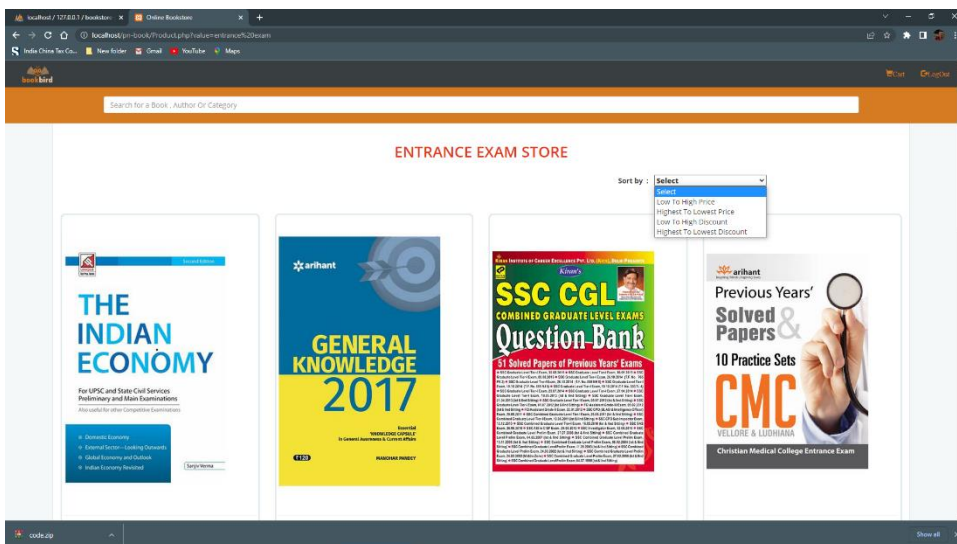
localhost / 127.0.0.1 / bookstore × Online Bookstore × +

localhost/pn-book/Product.php?value=entrance%20exam

Indie China Tec Co... New folder Gmail YouTube Maps

book bird

Cart LogOut

Search for a Book , Author Or Category

ENTRANCE EXAM STORE

Sort by : Select

Select
Low To High Price
Highest To Lowest Price
Low To High Discount
Highest To Lowest Discount

Second Edition

THE INDIAN ECONOMY

For UPSC and State Civil Services Preliminary and Main Examinations

Also useful for other Competitive Examinations

Domestic Economy
External Sector – Looking Outwards
Global Economy and Outlook
Indian Economy Revisited

Sanjiv Verma

arihant

GENERAL KNOWLEDGE 2017

Essential 'KNOWLEDGE CAPSULE' & General Awareness & Current Affairs

₹120

MANOHAR PANDEY

Kiran's

SSC CGL

COMBINED GRADUATE LEVEL EXAMS

Question Bank

51 Solved Papers of Previous Years' Exams

arihant

Previous Years' Solved Papers & 10 Practice Sets

CMC

VELLORE & LUDHIANA

Christian Medical College Entrance Exam

code.zip

Show all